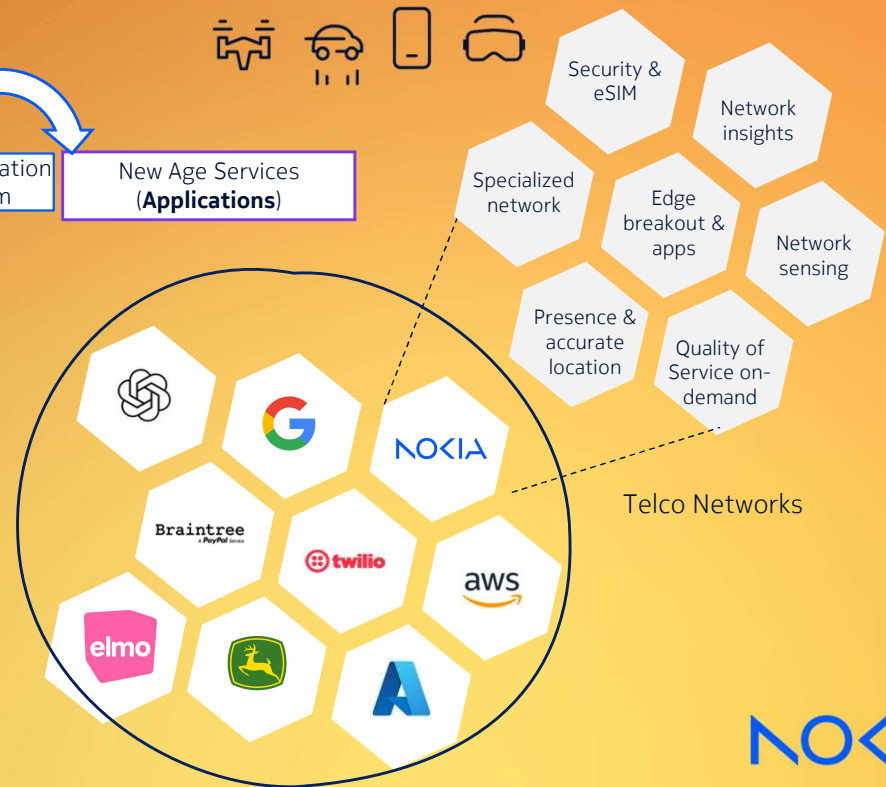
ation
m

New Age Services (**Applications**)

Security & eSIM

Network insights

Specialized network

Edge breakout & apps

Network sensing

Presence & accurate location

Quality of Service on-demand

NOKIA

Braintree
A PayPal Service

twilio

aws

elmo

Telco Networks

NOK